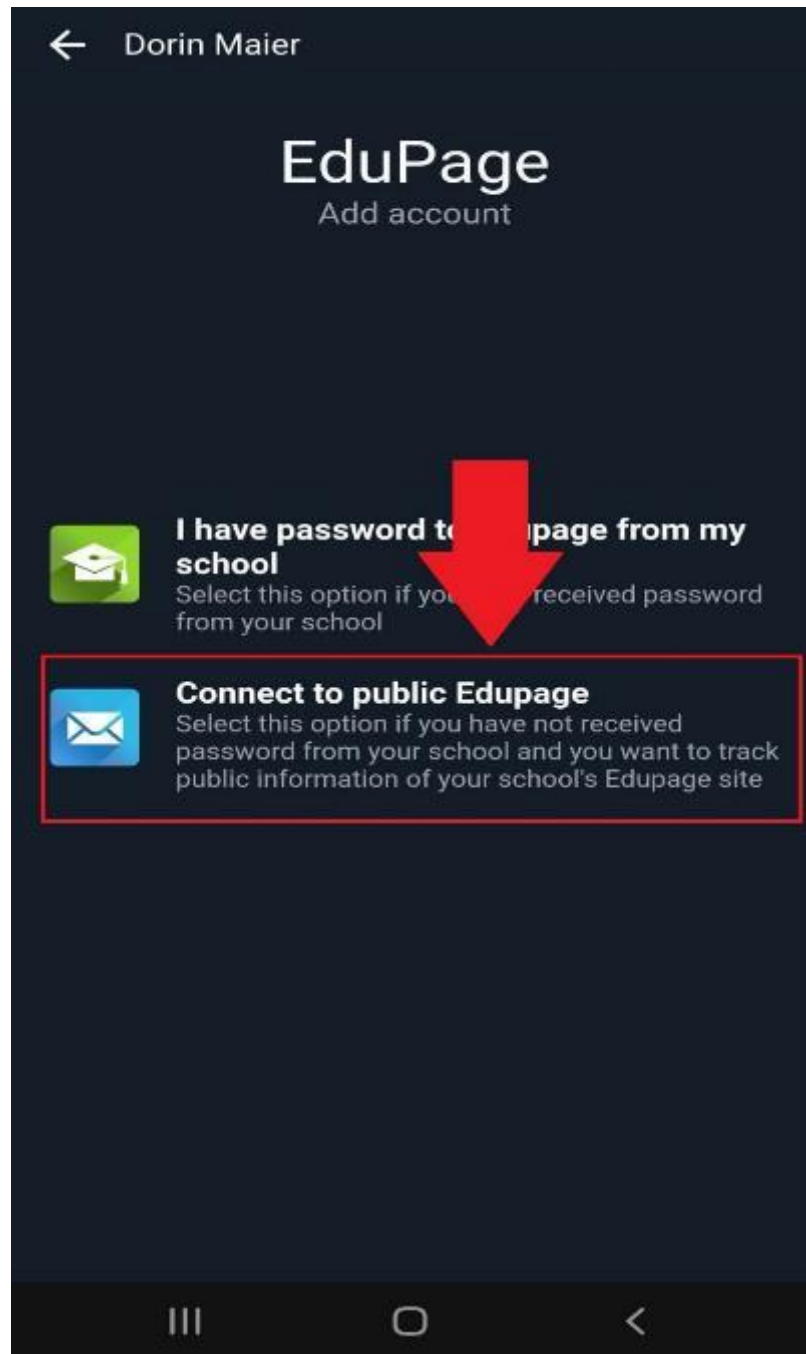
Dorin Maier

EduPage
Add account

I have password t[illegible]page from my school
Select this option if you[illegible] received password from your school

Connect to public Edupage
Select this option if you have not received password from your school and you want to track public information of your school's Edupage site